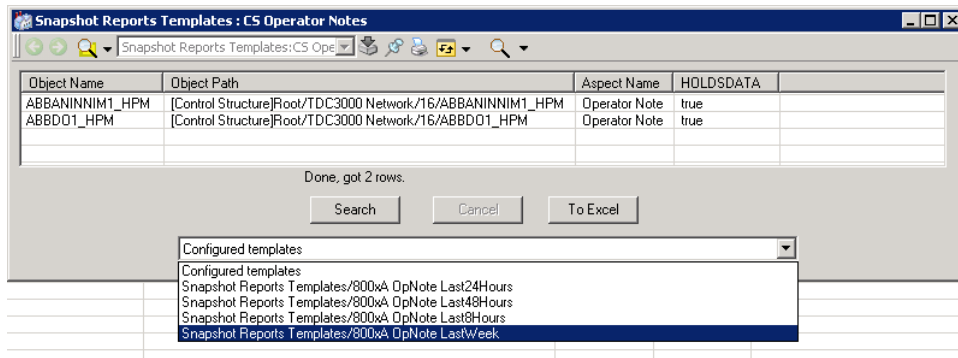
Snapshot Reports Templates : CS Operator Notes

Snapshot Reports Templates:CS Ope

| Object Name | Object Path | Aspect Name | HOLDSDATA |
|---|---|---|---|
| ABBANINNIM1_HPM | [Control Structure]Root/TDC3000 Network/16/ABBANINNIM1_HPM | Operator Note | true |
| ABBDO1_HPM | [Control Structure]Root/TDC3000 Network/16/ABBDO1_HPM | Operator Note | true |

Done, got 2 rows.

Search Cancel To Excel

Configured templates

Configured templates
Snapshot Reports Templates/800xA OpNote Last24Hours
Snapshot Reports Templates/800xA OpNote Last48Hours
Snapshot Reports Templates/800xA OpNote Last8Hours
Snapshot Reports Templates/800xA OpNote LastWeek